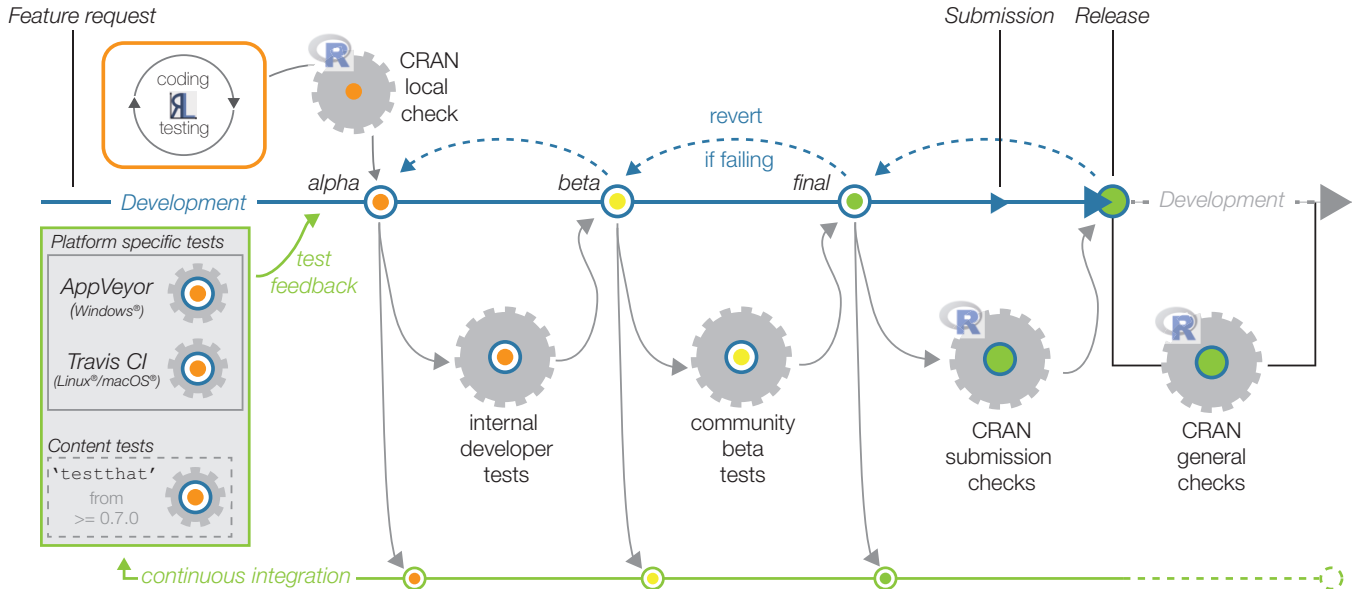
Feature request

coding
testing

R
CRAN local check

Submission

Release

revert
if failing

alpha

beta

final

Development

Development

Platform specific tests

test feedback

AppVeyor
(Windows®)

Travis CI
(Linux®/macOS®)

Content tests
'testthat'
from
>= 0.7.0

internal developer tests

community beta tests

R
CRAN submission checks

R
CRAN general checks

continuous integration